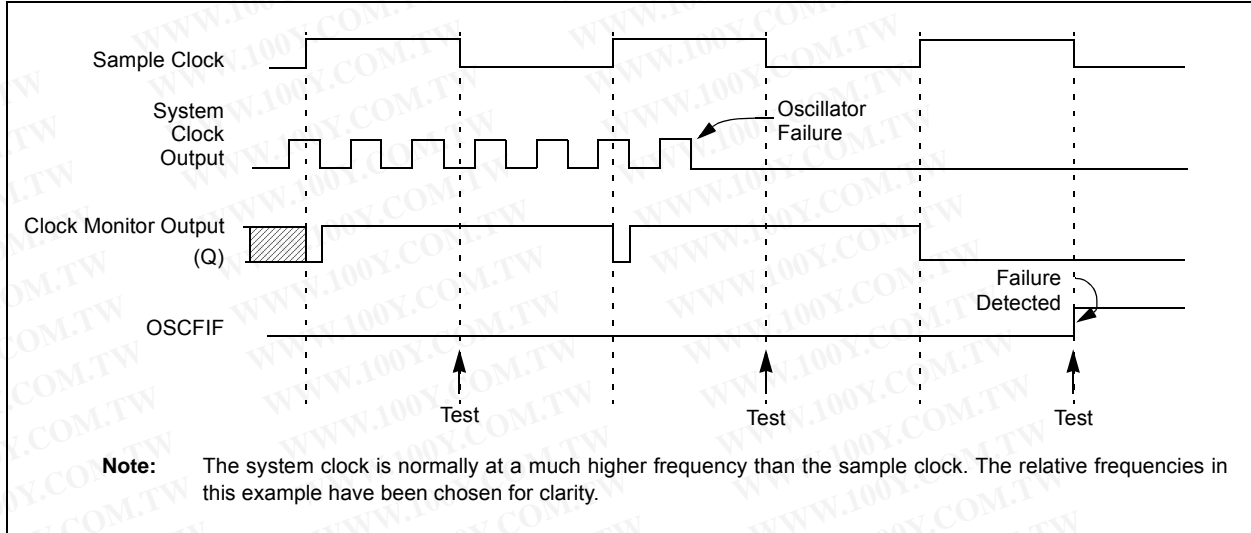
Sample Clock

System Clock Output

Oscillator Failure

Clock Monitor Output (Q)

Failure Detected

OSCFIF

Test

Test

Test

Note: The system clock is normally at a much higher frequency than the sample clock. The relative frequencies in this example have been chosen for clarity.

WWW.100Y.COM.TW